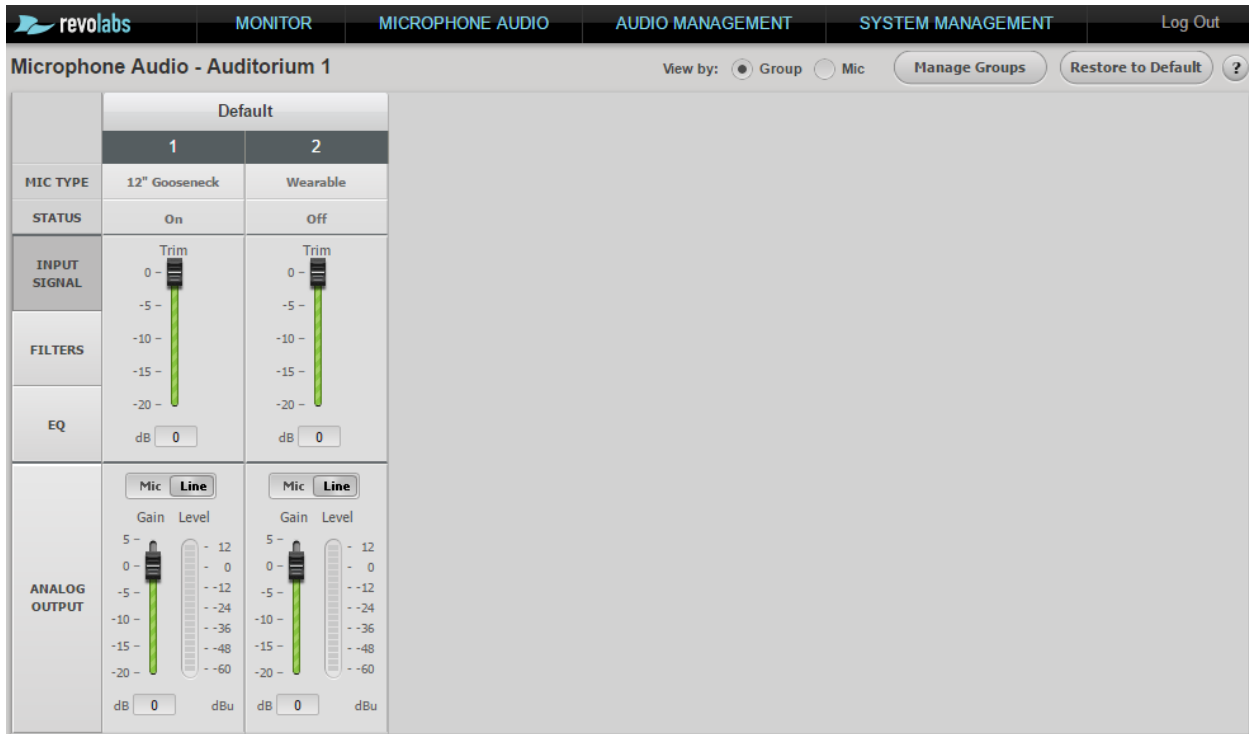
revolabs MONITOR MICROPHONE AUDIO AUDIO MANAGEMENT SYSTEM MANAGEMENT Log Out

Microphone Audio - Auditorium 1

View by: Group Mic Manage Groups Restore to Default ?

| | Default | |
|---|---|---|
| | 1 | 2 |
| MIC TYPE | 12" Gooseneck | Wearable |
| STATUS | On | Off |
| INPUT SIGNAL | Trim 0 - -5 - -10 - -15 - -20 - dB 0 | Trim 0 - -5 - -10 - -15 - -20 - dB 0 |
| FILTERS | | |
| EQ | | |
| ANALOG OUTPUT | Mic Line Gain Level 5 - 0 - -5 - -10 - -15 - -20 - - 12 - 0 - -12 - -24 - -36 - -48 - -60 dB 0 dBu | Mic Line Gain Level 5 - 0 - -5 - -10 - -15 - -20 - - 12 - 0 - -12 - -24 - -36 - -48 - -60 dB 0 dBu |